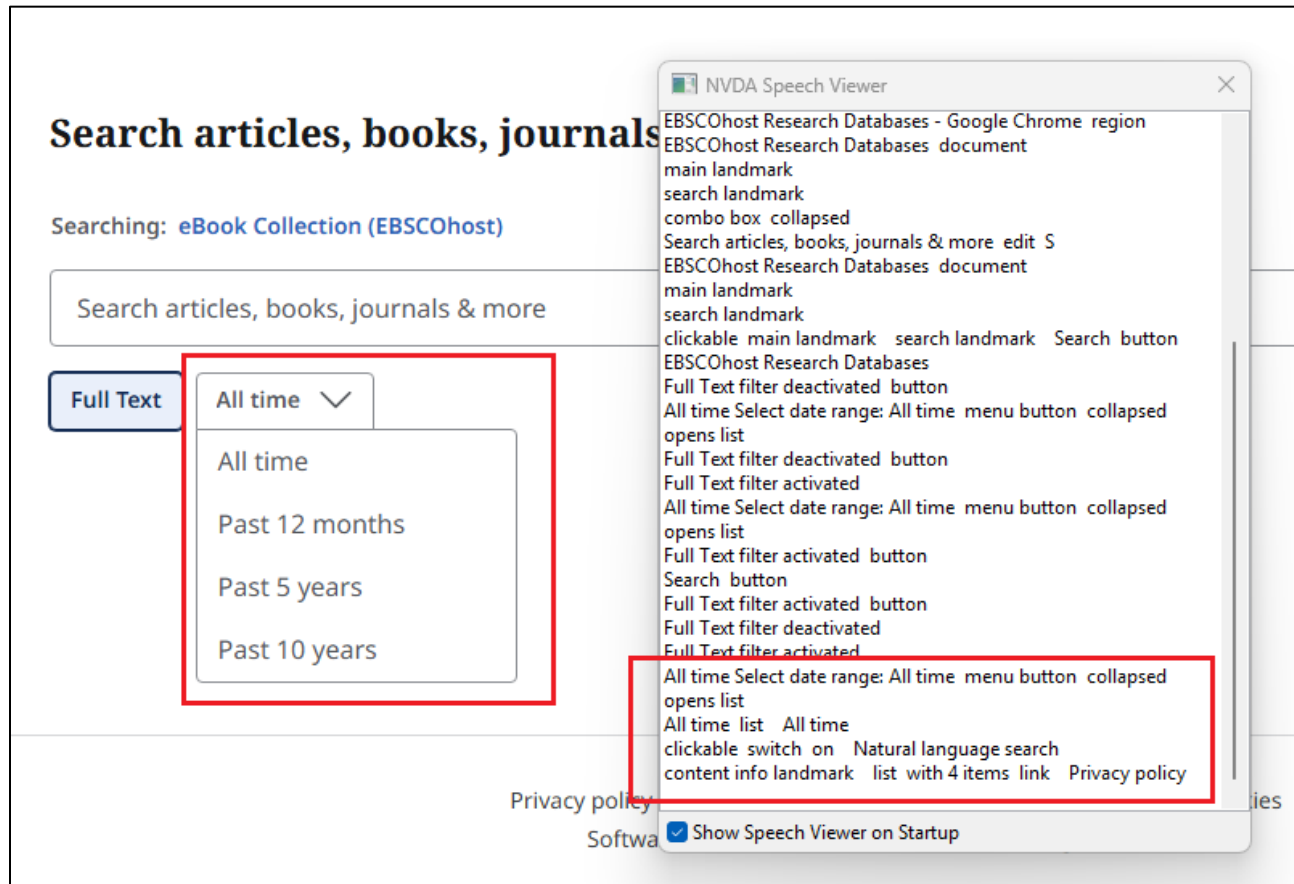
Search articles, books, journals

Searching: eBook Collection (EBSCOhost)

Search articles, books, journals & more

Full Text

All time

All time

Past 12 months

Past 5 years

Past 10 years

Privacy policy

Softwa

ties

NVDA Speech Viewer

EBSCOhost Research Databases - Google Chrome region
EBSCOhost Research Databases document
main landmark
search landmark
combo box collapsed
Search articles, books, journals & more edit S
EBSCOhost Research Databases document
main landmark
search landmark
clickable main landmark search landmark Search button
EBSCOhost Research Databases
Full Text filter deactivated button
All time Select date range: All time menu button collapsed opens list
Full Text filter deactivated button
Full Text filter activated
All time Select date range: All time menu button collapsed opens list
Full Text filter activated button
Search button
Full Text filter activated button
Full Text filter deactivated
Full Text filter activated
All time Select date range: All time menu button collapsed opens list
All time list All time
clickable switch on Natural language search
content info landmark list with 4 items link Privacy policy

Show Speech Viewer on Startup